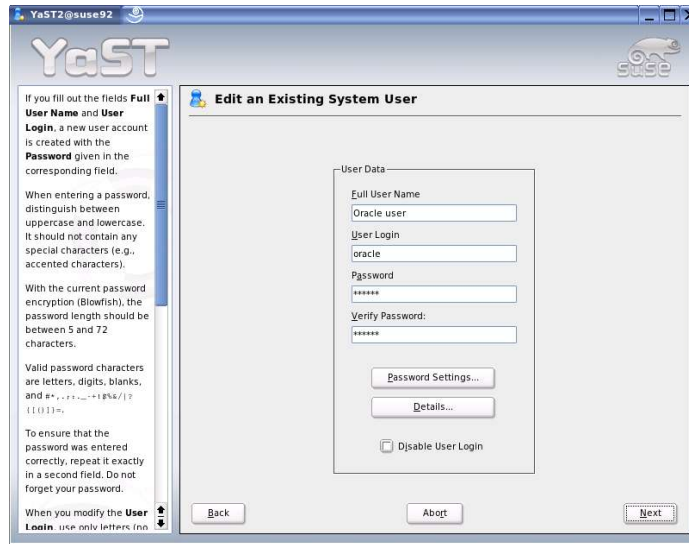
YaST2@suse92

YaST

SUSE

If you fill out the fields **Full User Name** and **User Login**, a new user account is created with the **Password** given in the corresponding field.

When entering a password, distinguish between uppercase and lowercase. It should not contain any special characters (e.g., accented characters).

With the current password encryption (Blowfish), the password length should be between 5 and 72 characters.

Valid password characters are letters, digits, blanks, and #*,.;:._-+!$%&/|?{[()]}=.

To ensure that the password was entered correctly, repeat it exactly in a second field. Do not forget your password.

When you modify the **User Login**, use only letters (no

Edit an Existing System User

User Data

Full User Name

Oracle user

User Login

oracle

Password

******

Verify Password:

******

Password Settings...

Details...

Disable User Login

Back

Abort

Next